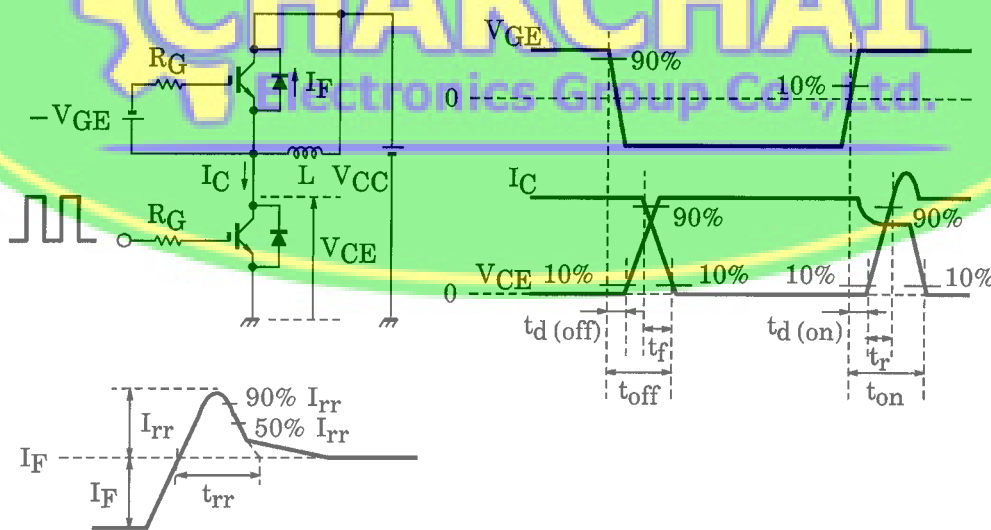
CHARCHAI
Electronics Group Co.,Ltd.

$R_G$
$I_F$
$-V_{GE}$
$I_C$
L
$V_{CC}$
$R_G$
$V_{CE}$

$V_{GE}$
90%
10%
0
$I_C$
90%
90%
$V_{CE}$ 10%
10%
10%
10%
0
$t_{d\,(off)}$
$t_f$
$t_{off}$
$t_{d\,(on)}$
$t_r$
$t_{on}$

90% $I_{rr}$
$I_{rr}$
50% $I_{rr}$
$I_F$
$I_F$
$t_{rr}$